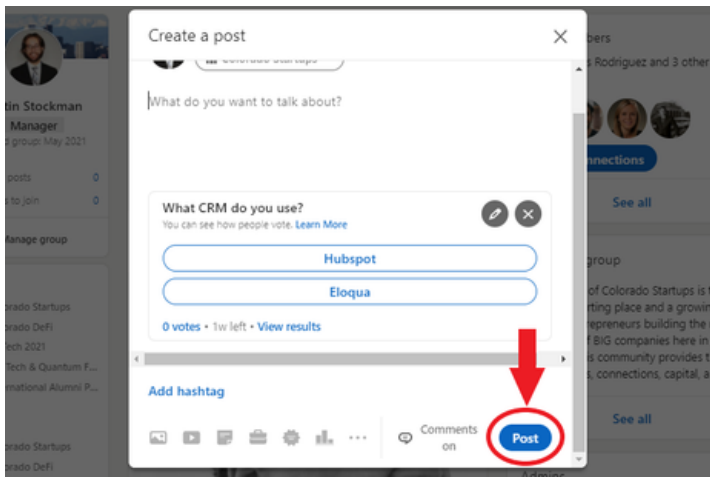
tin Stockman
Manager
d group: May 2021

posts 0
to join 0

Manage group

orado Startups
rado DeFi
Tech 2021
Tech & Quantum F...
ernational Alumni P...

orado Startups
rado DeFi

Create a post

Colorado Startups

What do you want to talk about?

What CRM do you use?
You can see how people vote. Learn More

Hubspot

Eloqua

0 votes • 1w left • View results

Add hashtag

Comments on

Post

bers
s Rodriguez and 3 other

nnections

See all

group
of Colorado Startups is t
rting place and a growin
repreneurs building the
of BIG companies here in
is community provides t
s, connections, capital, a

See all

Admins